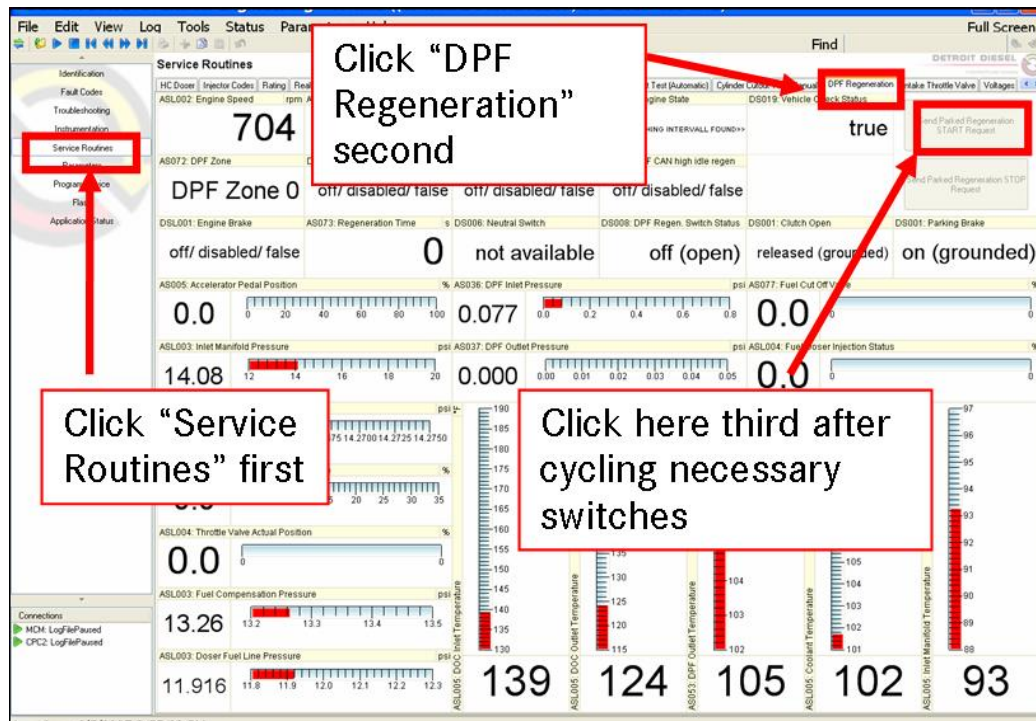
File Edit View Log Tools Status Param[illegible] Full Screen

Find

DETROIT DIESEL

Identification
Fault Codes
Troubleshooting
Instrumentation
Service Routines
Parameters
Program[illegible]ice
Fla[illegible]
Application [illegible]tatus

Service Routines

HC Doser | Injector Codes | Rating | Real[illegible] | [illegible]t Test (Automatic) | Cylinder Cut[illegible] | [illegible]nual | DPF Regeneration | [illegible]ntake Throttle Valve | Voltages

Click "DPF Regeneration" second

ASL002: Engine Speed rpm
704

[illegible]gine State
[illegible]HING INTERVALL FOUND>>

DS019: Vehicle Ch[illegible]eck Status
true

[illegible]end Parked Regeneration START Request

AS072: DPF Zone
DPF Zone 0

off/ disabled/ false

off/ disabled/ false

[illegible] CAN high idle regen
off/ disabled/ false

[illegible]end Parked Regeneration STOP Request

DSL001: Engine Brake
off/ disabled/ false

AS073: Regeneration Time s
0

DS006: Neutral Switch
not available

DS008: DPF Regen. Switch Status
off (open)

DS001: Clutch Open
released (grou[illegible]ded)

DS001: Parking Brake
on (grounded)

AS005: Accelerator Pedal Position %
0.0
0 20 40 60 80 100

AS036: DPF Inlet Pressure psi
0.077
0.0 0.2 0.4 0.6 0.8

AS077: Fuel Cut Off V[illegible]
0.0
0

ASL003: Inlet Manifold Pressure psi
14.08
12 14 16 18 20

AS037: DPF Outlet Pressure psi
0.000
0.00 0.01 0.02 0.03 0.04 0.05

ASL004: Fuel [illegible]oser Injection Status %
0.0
0

Click "Service Routines" first

Click here third after cycling necessary switches

psi
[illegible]75 14.2780 14.2725 14.2750

%
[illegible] 20 25 30 35

ASL004: Throttle Valve Actual Position %
0.0
0

ASL003: Fuel Compensation Pressure psi
13.26
13.2 13.3 13.4 13.5

ASL003: Doser Fuel Line Pressure psi
11.916
11.8 11.9 12.0 12.1 12.2 12.3

190 185 180 175 170 165 160 155 150 145 140 135 130
ASL005: DOC Inlet Temperature
139

135 130 125 120 115
ASL005: DOC Outlet Temperature
124

104 103 102
ASL053: DPF Outlet Temperature
105

105 104 103 102 101
ASL005: Coolant Temperature
102

97 96 95 94 93 92 91 90 89 88
ASL005: Inlet Manifold Temperature
93

Connections
MCM: LogFilePaused
CPC2: LogFilePaused